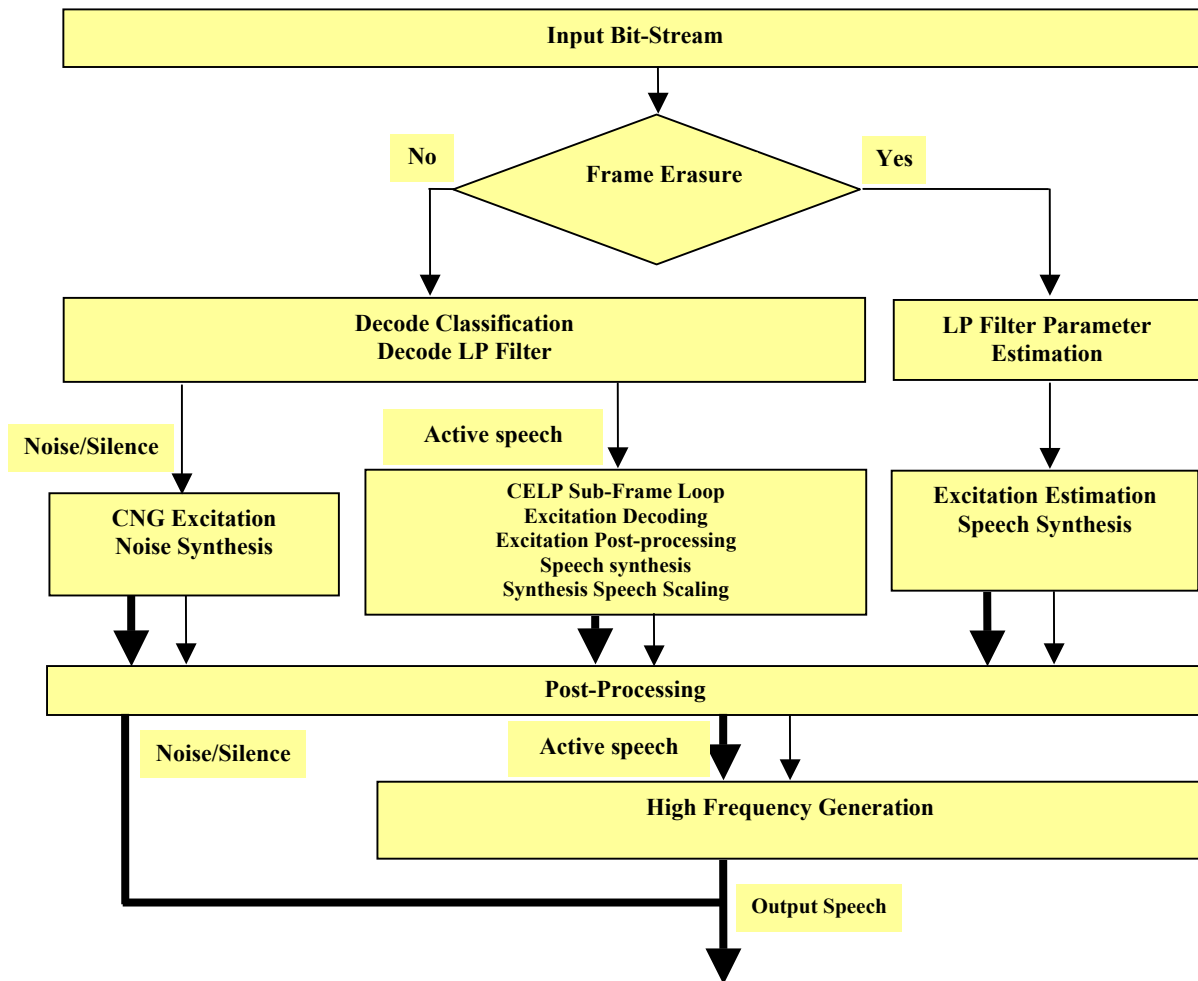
Input Bit-Stream

No

Frame Erasure

Yes

Decode Classification
Decode LP Filter

LP Filter Parameter Estimation

Noise/Silence

Active speech

CNG Excitation
Noise Synthesis

CELP Sub-Frame Loop
Excitation Decoding
Excitation Post-processing
Speech synthesis
Synthesis Speech Scaling

Excitation Estimation
Speech Synthesis

Post-Processing

Noise/Silence

Active speech

High Frequency Generation

Output Speech